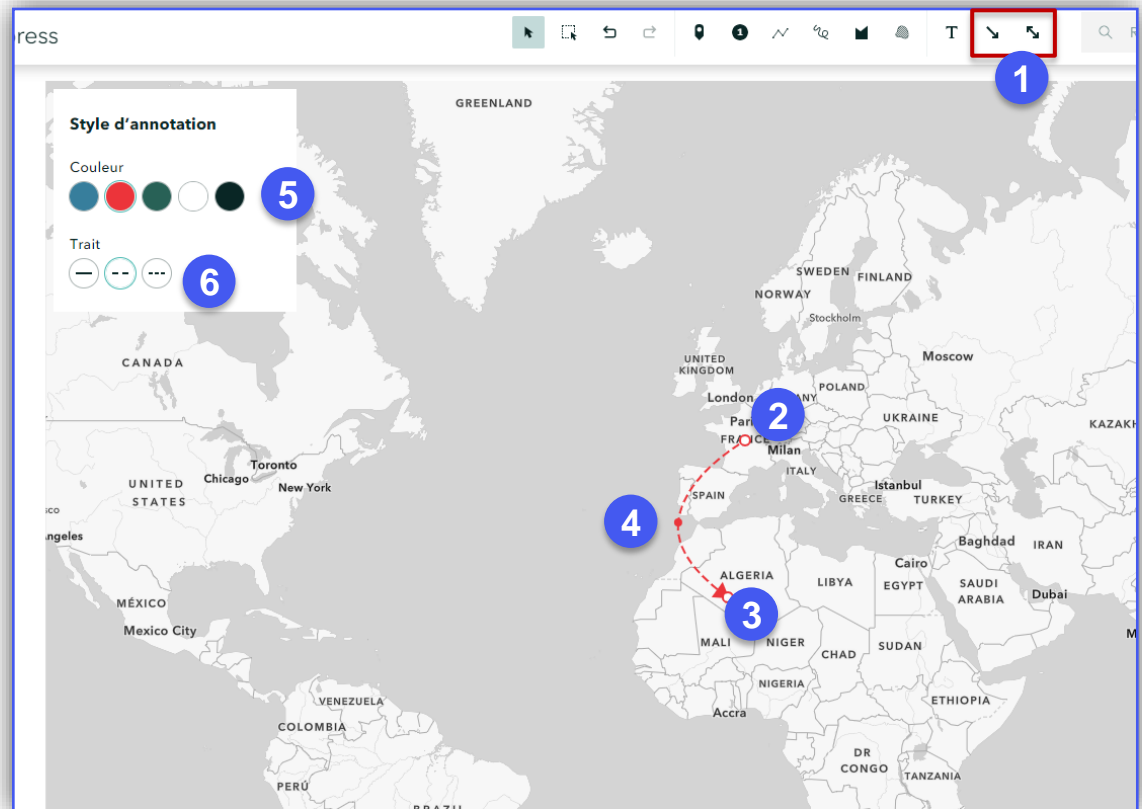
ress

T

1

Style d'annotation

Couleur

5

Trait

6

GREENLAND

CANADA

UNITED STATES

Toronto

Chicago

New York

Angeles

MÉXICO

Mexico City

VENEZUELA

COLOMBIA

PERÚ

BRAZIL

SWEDEN

FINLAND

NORWAY

Stockholm

UNITED KINGDOM

London

Paris

FRANCE

2

POLAND

Moscow

UKRAINE

KAZAKH

Milan

ITALY

SPAIN

Istanbul

GREECE

TURKEY

4

Baghdad

IRAN

ALGERIA

LIBYA

Cairo

EGYPT

SAUDI ARABIA

Dubai

3

MALI

NIGER

CHAD

SUDAN

NIGERIA

ETHIOPIA

Accra

DR CONGO

TANZANIA